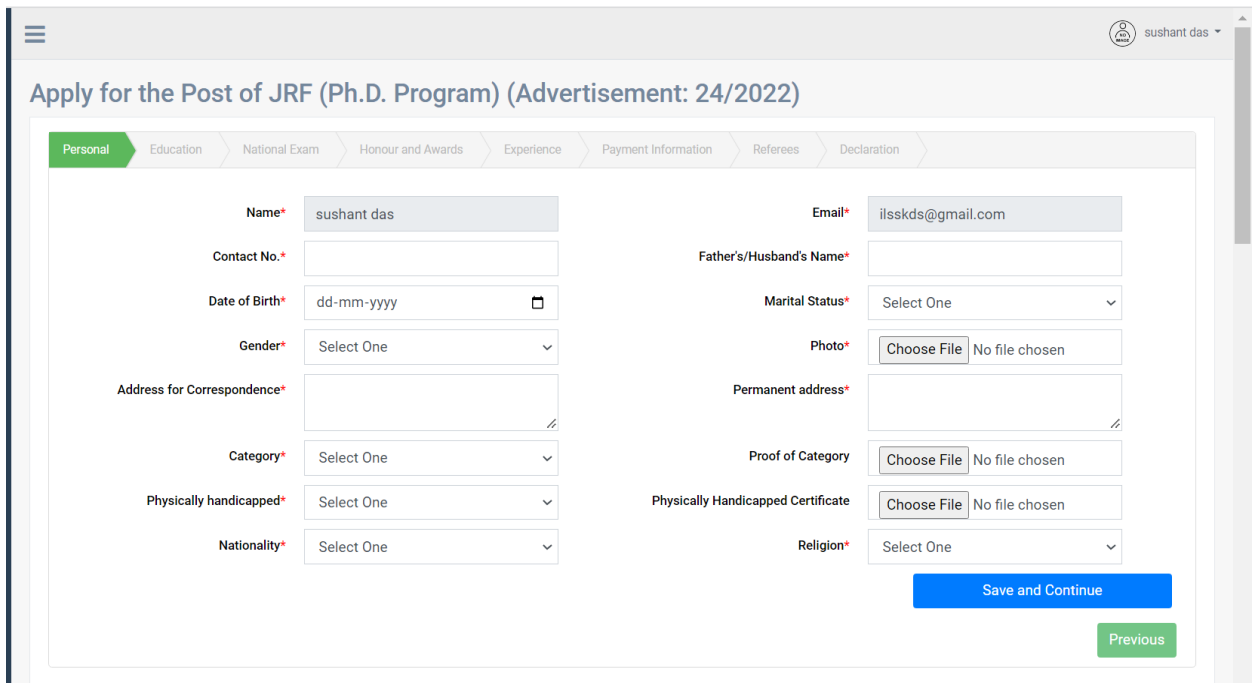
sushant das

Apply for the Post of JRF (Ph.D. Program) (Advertisement: 24/2022)

Personal | Education | National Exam | Honour and Awards | Experience | Payment Information | Referees | Declaration

Name* sushant das

Email* ilsskds@gmail.com

Contact No.*

Father's/Husband's Name*

Date of Birth* dd-mm-yyyy

Marital Status* Select One

Gender* Select One

Photo* Choose File No file chosen

Address for Correspondence*

Permanent address*

Category* Select One

Proof of Category Choose File No file chosen

Physically handicapped* Select One

Physically Handicapped Certificate Choose File No file chosen

Nationality* Select One

Religion* Select One

Save and Continue

Previous